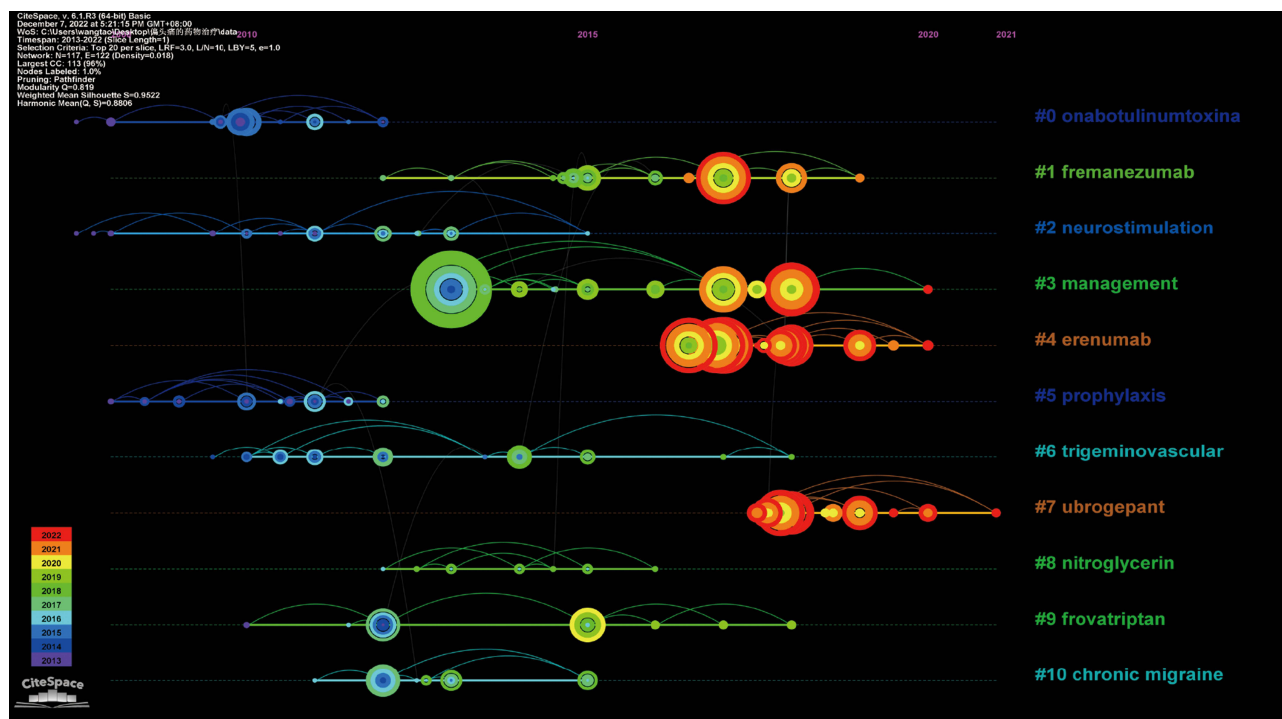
CiteSpace, v. 6.1.R3 (64-bit) Basic
December 7, 2022 at 5:21:15 PM GMT+08:00
WoS: C:\Users\wangtao\Desktop\偏头痛的药物治疗\data
Timespan: 2013-2022 (Slice Length=1)
Selection Criteria: Top 20 per slice, LRF=3.0, L/N=10, LBY=5, e=1.0
Network: N=117, E=122 (Density=0.018)
Largest CC: 113 (96%)
Nodes Labeled: 1.0%
Pruning: Pathfinder
Modularity Q=0.819
Weighted Mean Silhouette S=0.9522
Harmonic Mean(Q, S)=0.8806

2010 2015 2020 2021

#0 onabotulinumtoxina
#1 fremanezumab
#2 neurostimulation
#3 management
#4 erenumab
#5 prophylaxis
#6 trigeminovascular
#7 ubrogepant
#8 nitroglycerin
#9 frovatriptan
#10 chronic migraine

2022
2021
2020
2019
2018
2017
2016
2015
2014
2013

CiteSpace